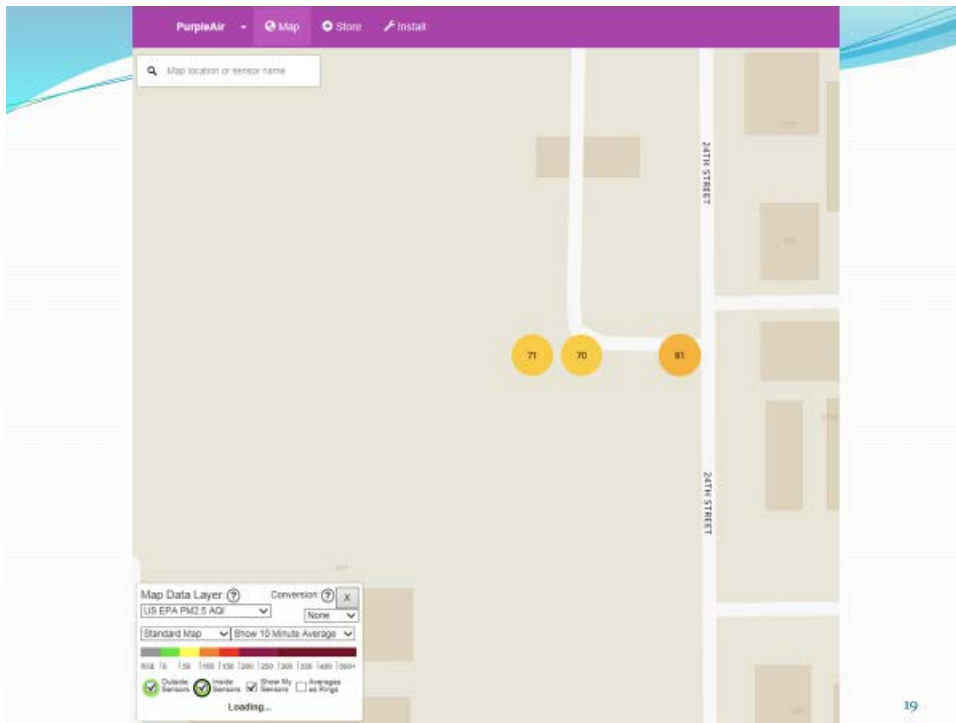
PurpleAir Map Store Install

Map location or sensor name

24TH STREET

71 70 81

24TH STREET

Map Data Layer ? Conversion ? X
US EPA PM2.5 AQI None
Standard Map Show 10 Minute Average
N/A 0 50 100 150 200 250 300 350 400 500+
Outside Sensors Inside Sensors Show My Sensors Averages as Rings
Loading...

19